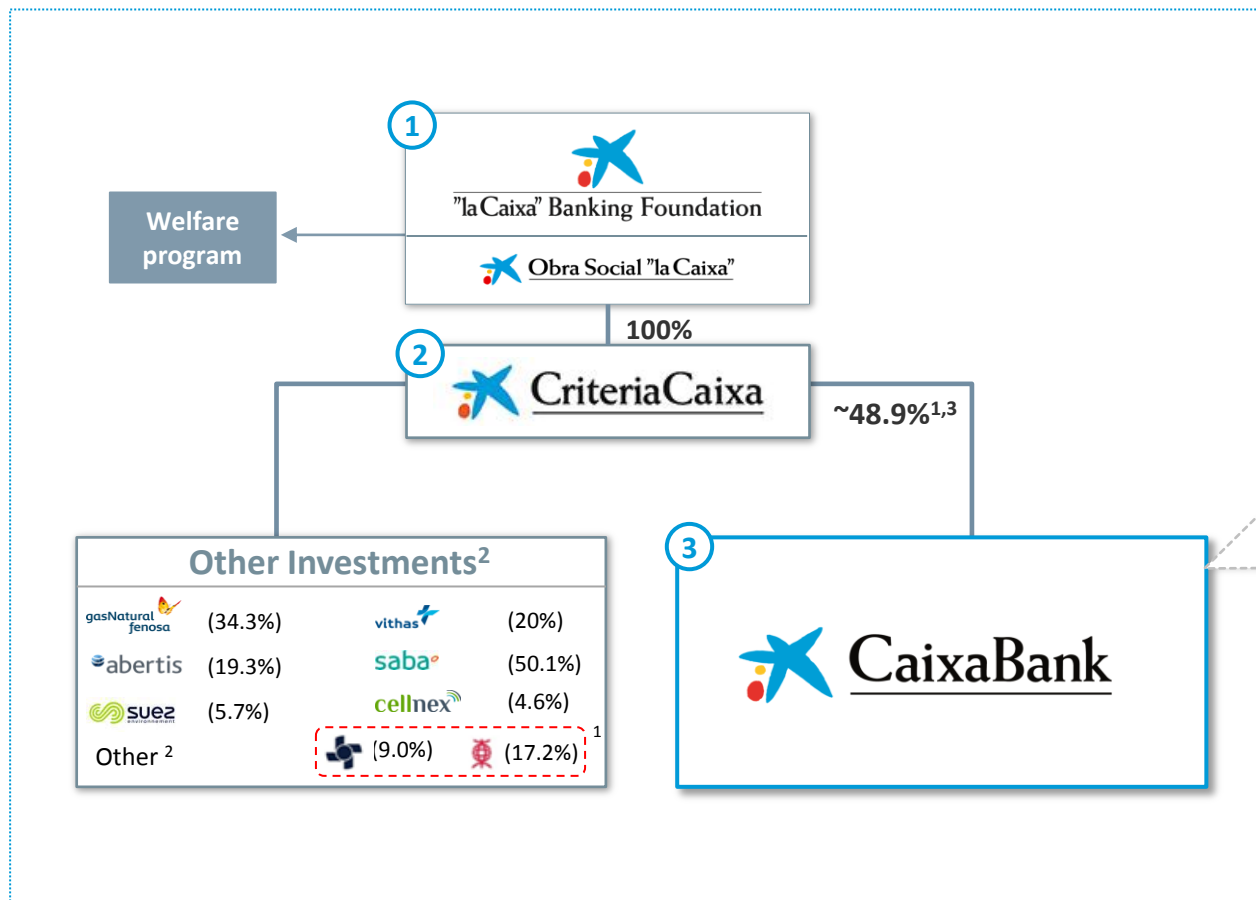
1

"la Caixa" Banking Foundation

Obra Social "la Caixa"

Welfare program

100%

2

CriteriaCaixa

~48.9%$^{1,3}$

Other Investments$^2$

gasNatural fenosa (34.3%)

abertis (19.3%)

suez environnement (5.7%)

Other $^2$

vithas (20%)

saba (50.1%)

cellnex (4.6%)

(9.0%) (17.2%) $^1$

3

CaixaBank